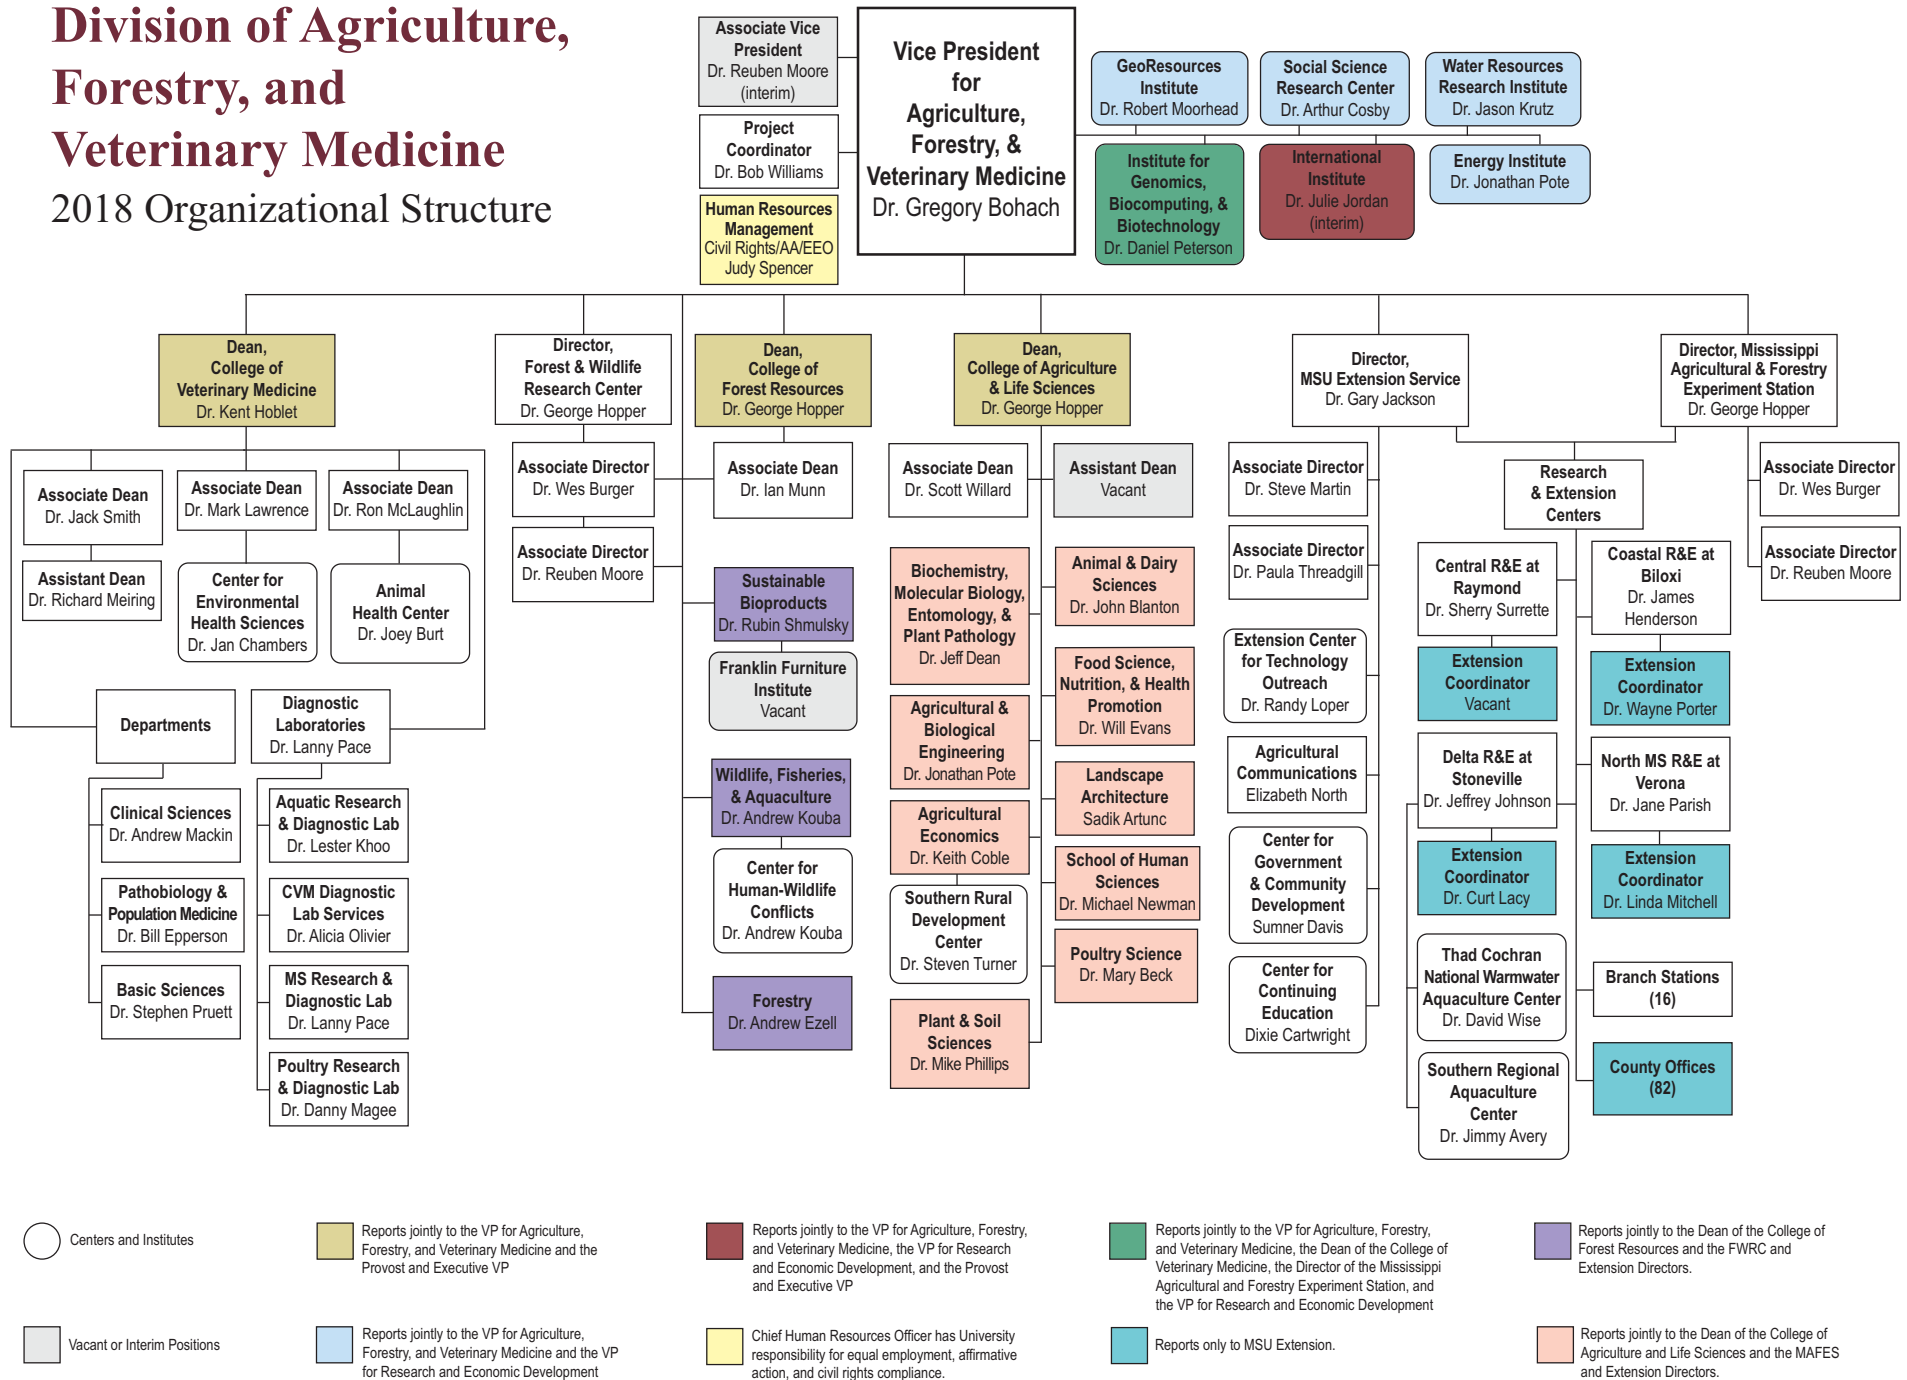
Division of Agriculture, Forestry, and Veterinary Medicine
2018 Organizational Structure

Associate Vice President
Dr. Reuben Moore (interim)

Project Coordinator
Dr. Bob Williams

Human Resources Management
Civil Rights/AA/EEO
Judy Spencer

Vice President for Agriculture, Forestry, & Veterinary Medicine
Dr. Gregory Bohach

GeoResources Institute
Dr. Robert Moorhead

Social Science Research Center
Dr. Arthur Cosby

Water Resources Research Institute
Dr. Jason Krutz

Institute for Genomics, Biocomputing, & Biotechnology
Dr. Daniel Peterson

International Institute
Dr. Julie Jordan (interim)

Energy Institute
Dr. Jonathan Pote

Dean, College of Veterinary Medicine
Dr. Kent Hoblet

Associate Dean
Dr. Jack Smith

Assistant Dean
Dr. Richard Meiring

Associate Dean
Dr. Mark Lawrence

Center for Environmental Health Sciences
Dr. Jan Chambers

Associate Dean
Dr. Ron McLaughlin

Animal Health Center
Dr. Joey Burt

Departments

Diagnostic Laboratories
Dr. Lanny Pace

Clinical Sciences
Dr. Andrew Mackin

Pathobiology & Population Medicine
Dr. Bill Epperson

Basic Sciences
Dr. Stephen Pruett

Aquatic Research & Diagnostic Lab
Dr. Lester Khoo

CVM Diagnostic Lab Services
Dr. Alicia Olivier

MS Research & Diagnostic Lab
Dr. Lanny Pace

Poultry Research & Diagnostic Lab
Dr. Danny Magee

Director, Forest & Wildlife Research Center
Dr. George Hopper

Associate Director
Dr. Wes Burger

Associate Director
Dr. Reuben Moore

Dean, College of Forest Resources
Dr. George Hopper

Associate Dean
Dr. Ian Munn

Sustainable Bioproducts
Dr. Rubin Shmulsky

Franklin Furniture Institute
Vacant

Wildlife, Fisheries, & Aquaculture
Dr. Andrew Kouba

Center for Human-Wildlife Conflicts
Dr. Andrew Kouba

Forestry
Dr. Andrew Ezell

Dean, College of Agriculture & Life Sciences
Dr. George Hopper

Associate Dean
Dr. Scott Willard

Assistant Dean
Vacant

Biochemistry, Molecular Biology, Entomology, & Plant Pathology
Dr. Jeff Dean

Agricultural & Biological Engineering
Dr. Jonathan Pote

Agricultural Economics
Dr. Keith Coble

Southern Rural Development Center
Dr. Steven Turner

Plant & Soil Sciences
Dr. Mike Phillips

Animal & Dairy Sciences
Dr. John Blanton

Food Science, Nutrition, & Health Promotion
Dr. Will Evans

Landscape Architecture
Sadik Artunc

School of Human Sciences
Dr. Michael Newman

Poultry Science
Dr. Mary Beck

Director, MSU Extension Service
Dr. Gary Jackson

Associate Director
Dr. Steve Martin

Associate Director
Dr. Paula Threadgill

Extension Center for Technology Outreach
Dr. Randy Loper

Agricultural Communications
Elizabeth North

Center for Government & Community Development
Sumner Davis

Center for Continuing Education
Dixie Cartwright

Director, Mississippi Agricultural & Forestry Experiment Station
Dr. George Hopper

Research & Extension Centers

Associate Director
Dr. Wes Burger

Associate Director
Dr. Reuben Moore

Central R&E at Raymond
Dr. Sherry Surrette

Extension Coordinator
Vacant

Delta R&E at Stoneville
Dr. Jeffrey Johnson

Extension Coordinator
Dr. Curt Lacy

Thad Cochran National Warmwater Aquaculture Center
Dr. David Wise

Southern Regional Aquaculture Center
Dr. Jimmy Avery

Coastal R&E at Biloxi
Dr. James Henderson

Extension Coordinator
Dr. Wayne Porter

North MS R&E at Verona
Dr. Jane Parish

Extension Coordinator
Dr. Linda Mitchell

Branch Stations (16)

County Offices (82)

Centers and Institutes

Reports jointly to the VP for Agriculture, Forestry, and Veterinary Medicine and the Provost and Executive VP

Reports jointly to the VP for Agriculture, Forestry, and Veterinary Medicine, the VP for Research and Economic Development, and the Provost and Executive VP

Reports jointly to the VP for Agriculture, Forestry, and Veterinary Medicine, the Dean of the College of Veterinary Medicine, the Director of the Mississippi Agricultural and Forestry Experiment Station, and the VP for Research and Economic Development

Reports jointly to the Dean of the College of Forest Resources and the FWRC and Extension Directors.

Vacant or Interim Positions

Reports jointly to the VP for Agriculture, Forestry, and Veterinary Medicine and the VP for Research and Economic Development

Chief Human Resources Officer has University responsibility for equal employment, affirmative action, and civil rights compliance.

Reports only to MSU Extension.

Reports jointly to the Dean of the College of Agriculture and Life Sciences and the MAFES and Extension Directors.